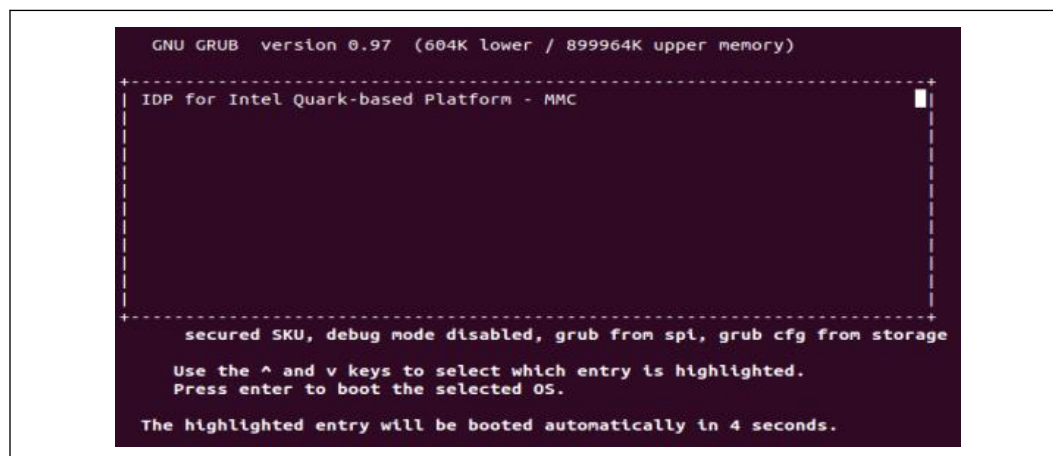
GNU GRUB version 0.97 (604K lower / 899964K upper memory)

IDP for Intel Quark-based Platform - MMC

secured SKU, debug mode disabled, grub from spi, grub cfg from storage

Use the ^ and v keys to select which entry is highlighted.
Press enter to boot the selected OS.

The highlighted entry will be booted automatically in 4 seconds.